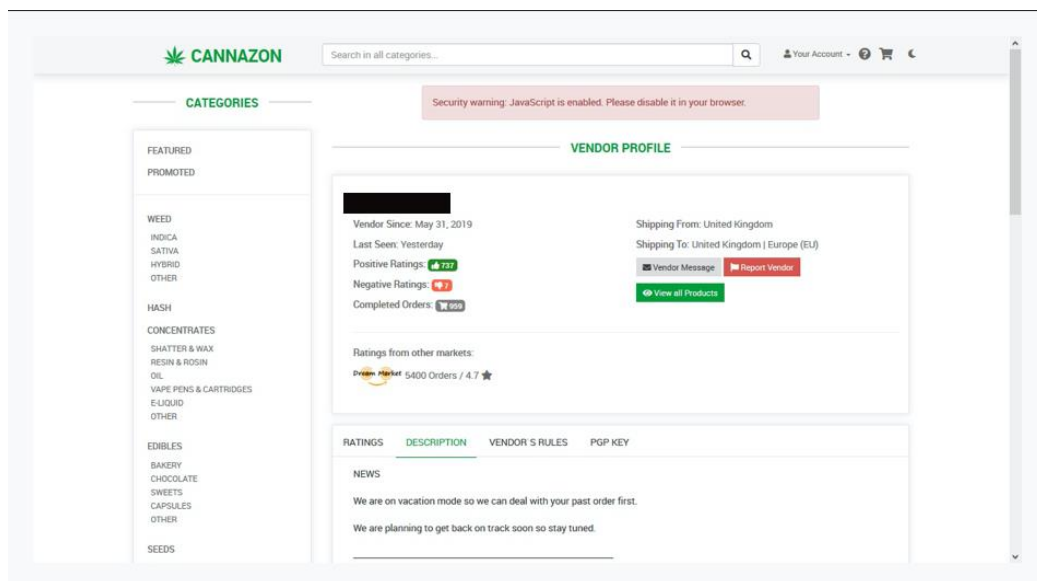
CANNAZON

Search in all categories...

Your Account

CATEGORIES

Security warning: JavaScript is enabled. Please disable it in your browser.

FEATURED
PROMOTED

WEED
INDICA
SATIVA
HYBRID
OTHER

HASH

CONCENTRATES
SHATTER & WAX
RESIN & ROSIN
OIL
VAPE PENS & CARTRIDGES
E-LIQUID
OTHER

EDIBLES
BAKERY
CHOCOLATE
SWEETS
CAPSULES
OTHER

SEEDS

VENDOR PROFILE

Vendor Since: May 31, 2019
Last Seen: Yesterday
Positive Ratings: 737
Negative Ratings: 7
Completed Orders: 959

Shipping From: United Kingdom
Shipping To: United Kingdom | Europe (EU)

Vendor Message
Report Vendor
View all Products

Ratings from other markets:
Dream Market 5400 Orders / 4.7

RATINGS
DESCRIPTION
VENDOR`S RULES
PGP KEY

NEWS

We are on vacation mode so we can deal with your past order first.

We are planning to get back on track soon so stay tuned.